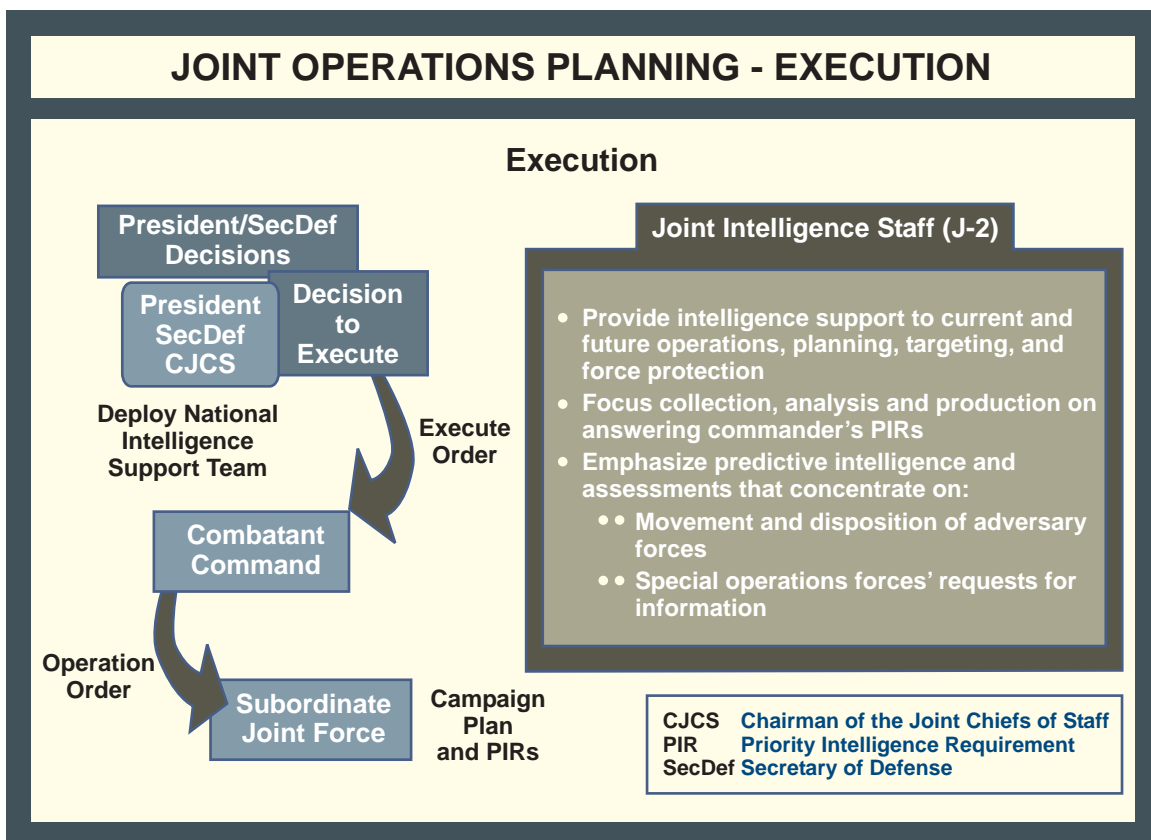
JOINT OPERATIONS PLANNING - EXECUTION

Execution

President/SecDef Decisions

President SecDef CJCS

Decision to Execute

Deploy National Intelligence Support Team

Execute Order

Combatant Command

Operation Order

Subordinate Joint Force

Campaign Plan and PIRs

Joint Intelligence Staff (J-2)

• Provide intelligence support to current and future operations, planning, targeting, and force protection
• Focus collection, analysis and production on answering commander's PIRs
• Emphasize predictive intelligence and assessments that concentrate on:
•• Movement and disposition of adversary forces
•• Special operations forces' requests for information

| | |
|---|---|
| CJCS | Chairman of the Joint Chiefs of Staff |
| PIR | Priority Intelligence Requirement |
| SecDef | Secretary of Defense |